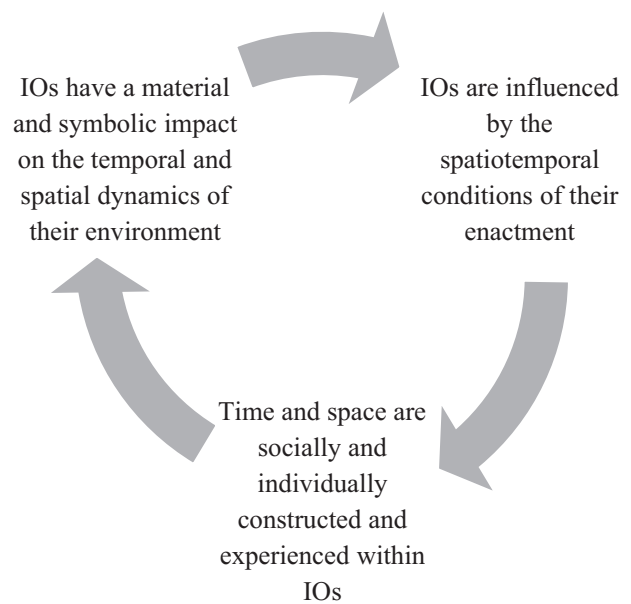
IOs have a material and symbolic impact on the temporal and spatial dynamics of their environment

IOs are influenced by the spatiotemporal conditions of their enactment

Time and space are socially and individually constructed and experienced within IOs